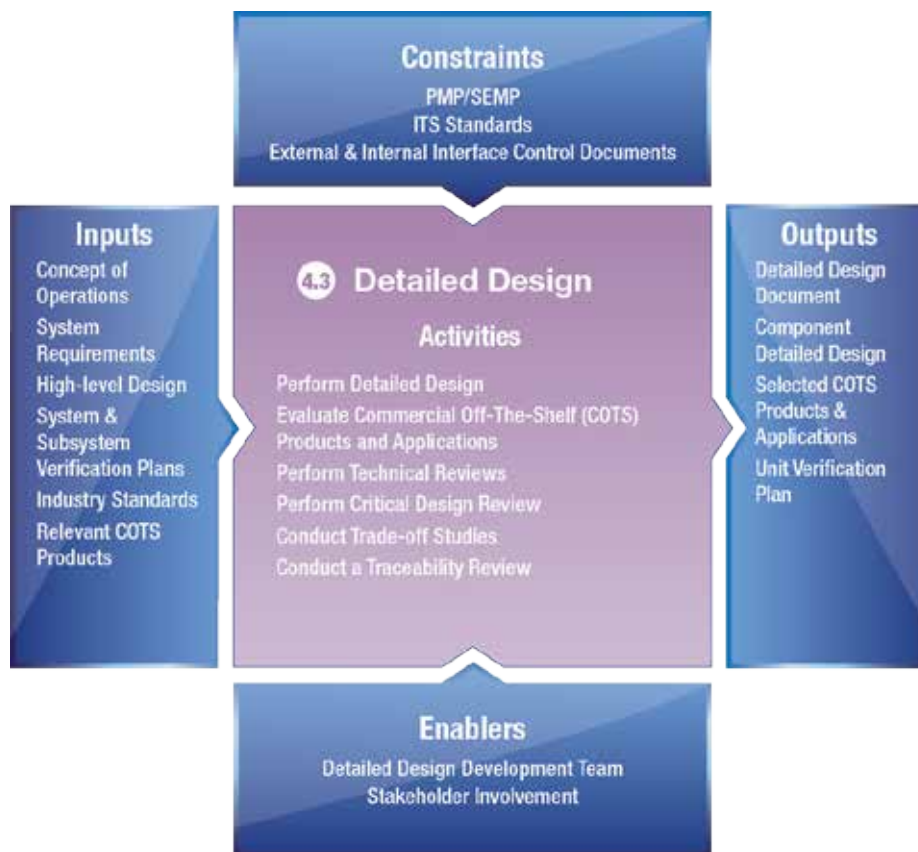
Constraints
PMP/SEMP
ITS Standards
External & Internal Interface Control Documents

Inputs
Concept of Operations
System Requirements
High-level Design
System & Subsystem Verification Plans
Industry Standards
Relevant COTS Products

4.3 Detailed Design

Activities
Perform Detailed Design
Evaluate Commercial Off-The-Shelf (COTS) Products and Applications
Perform Technical Reviews
Perform Critical Design Review
Conduct Trade-off Studies
Conduct a Traceability Review

Outputs
Detailed Design Document
Component Detailed Design
Selected COTS Products & Applications
Unit Verification Plan

Enablers
Detailed Design Development Team
Stakeholder Involvement